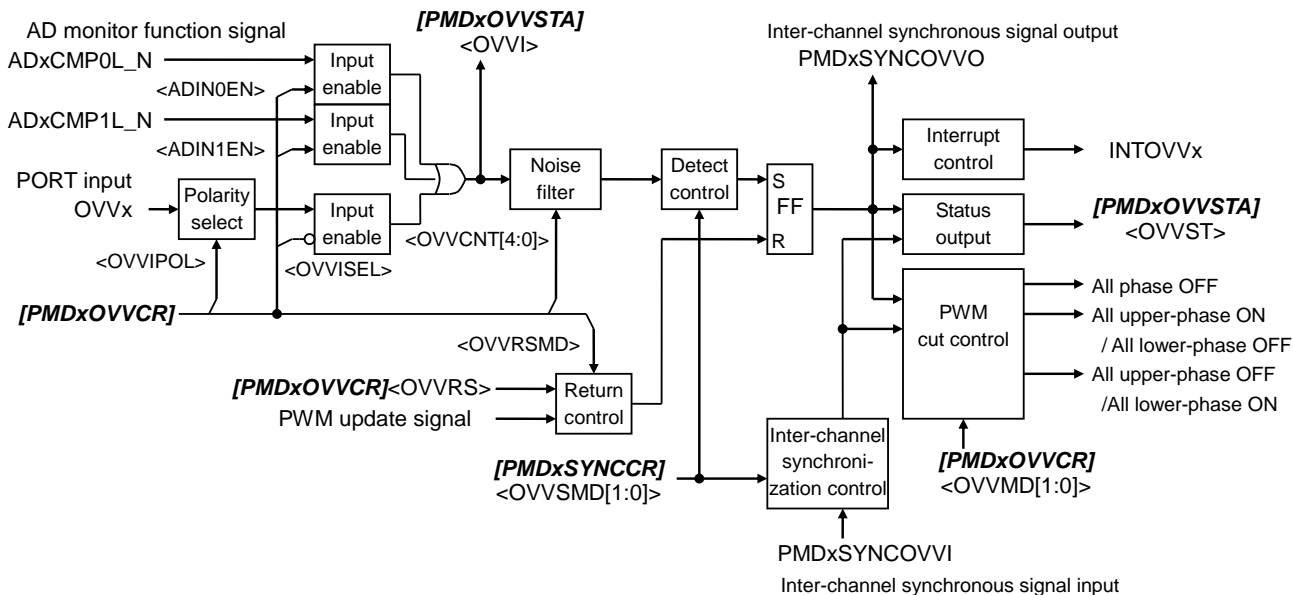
AD monitor function signal
ADxCMP0L_N
<ADIN0EN>
ADxCMP1L_N
<ADIN1EN>
PORT input
OVVx
Polarity select
Input enable
Input enable
Input enable
<OVVISEL>
<OVVIPOL>
[PMDxOVVSTA]
<OVVI>
Noise filter
<OVVCNT[4:0]>
Detect control
S
FF
R
Inter-channel synchronous signal output
PMDxSYNCOVVO
Interrupt control
INTOVVx
Status output
[PMDxOVVSTA]
<OVVST>
PWM cut control
All phase OFF
All upper-phase ON / All lower-phase OFF
All upper-phase OFF /All lower-phase ON
[PMDxOVVCR]
<OVVRSMD>
[PMDxOVVCR]<OVVRS>
PWM update signal
Return control
[PMDxSYNCCR]
<OVVSMD[1:0]>
Inter-channel synchronization control
[PMDxOVVCR]
<OVVMD[1:0]>
PMDxSYNCOVVI
Inter-channel synchronous signal input